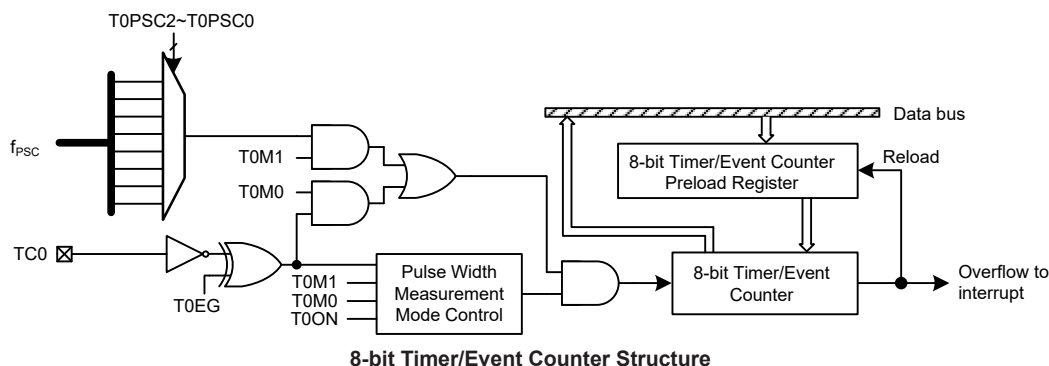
T0PSC2~T0PSC0

$f_{PSC}$

T0M1

T0M0

Data bus

8-bit Timer/Event Counter Preload Register

Reload

TC0

T0EG

T0M1

T0M0

T0ON

Pulse Width Measurement Mode Control

8-bit Timer/Event Counter

Overflow to interrupt

8-bit Timer/Event Counter Structure